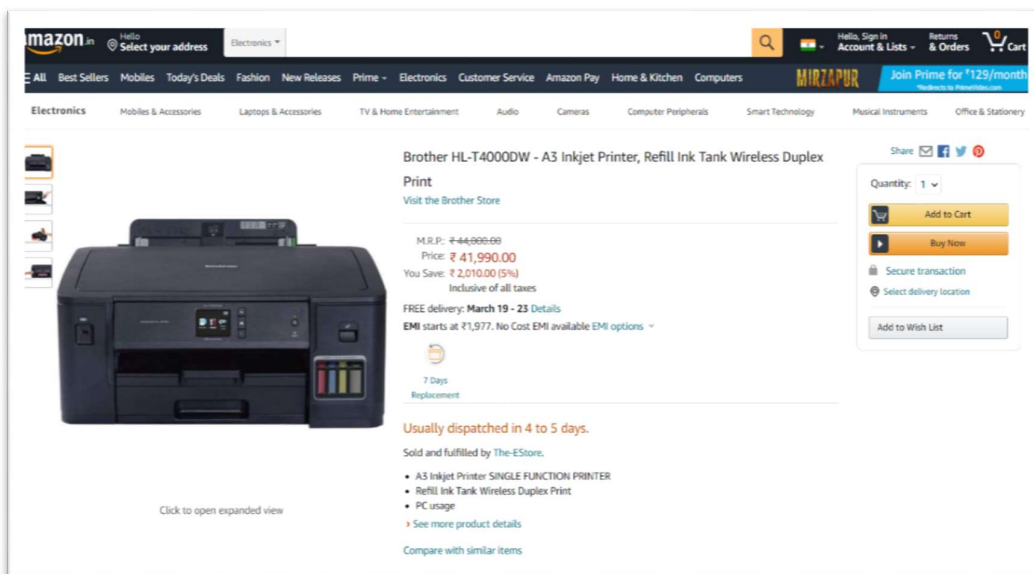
amazon.in Hello Select your address Electronics

Hello, Sign in Account & Lists Returns & Orders 0 Cart

All Best Sellers Mobiles Today's Deals Fashion New Releases Prime Electronics Customer Service Amazon Pay Home & Kitchen Computers MIRZAPUR Join Prime for ₹129/month *Redirects to PrimeVideo.com

Electronics Mobiles & Accessories Laptops & Accessories TV & Home Entertainment Audio Cameras Computer Peripherals Smart Technology Musical Instruments Office & Stationery

Brother HL-T4000DW - A3 Inkjet Printer, Refill Ink Tank Wireless Duplex Print

Visit the Brother Store

M.R.P.: ₹ 44,000.00
Price: ₹ 41,990.00
You Save: ₹ 2,010.00 (5%)
Inclusive of all taxes

FREE delivery: March 19 - 23 Details
EMI starts at ₹1,977. No Cost EMI available EMI options

7 Days Replacement

Usually dispatched in 4 to 5 days.

Sold and fulfilled by The-EStore.

- A3 Inkjet Printer SINGLE FUNCTION PRINTER
- Refill Ink Tank Wireless Duplex Print
- PC usage

› See more product details

Compare with similar items

Click to open expanded view

Share

Quantity: 1

Add to Cart

Buy Now

Secure transaction

Select delivery location

Add to Wish List